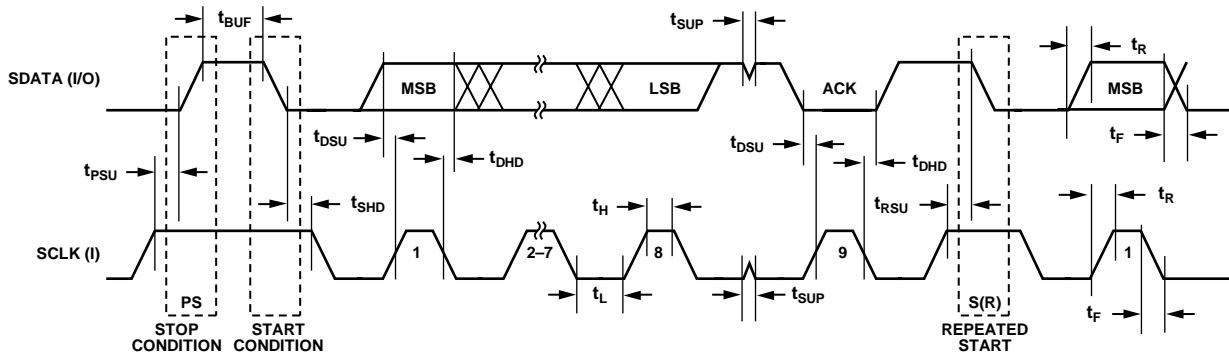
$t_{BUF}$

$t_{SUP}$

$t_R$

SDATA (I/O)

MSB

LSB

ACK

MSB

$t_{DSU}$

$t_{DHD}$

$t_{DSU}$

$t_{DHD}$

$t_F$

$t_{PSU}$

$t_{SHD}$

$t_H$

$t_{RSU}$

$t_R$

SCLK (I)

1

2–7

8

9

1

PS

$t_L$

$t_{SUP}$

S(R)

$t_F$

STOP CONDITION

START CONDITION

REPEATED START